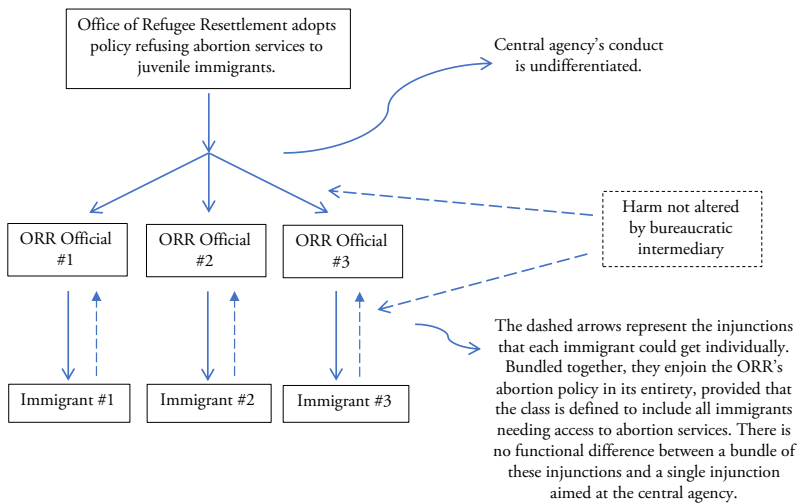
Office of Refugee Resettlement adopts policy refusing abortion services to juvenile immigrants.

Central agency's conduct is undifferentiated.

Harm not altered by bureaucratic intermediary

ORR Official #1

ORR Official #2

ORR Official #3

Immigrant #1

Immigrant #2

Immigrant #3

The dashed arrows represent the injunctions that each immigrant could get individually. Bundled together, they enjoin the ORR's abortion policy in its entirety, provided that the class is defined to include all immigrants needing access to abortion services. There is no functional difference between a bundle of these injunctions and a single injunction aimed at the central agency.